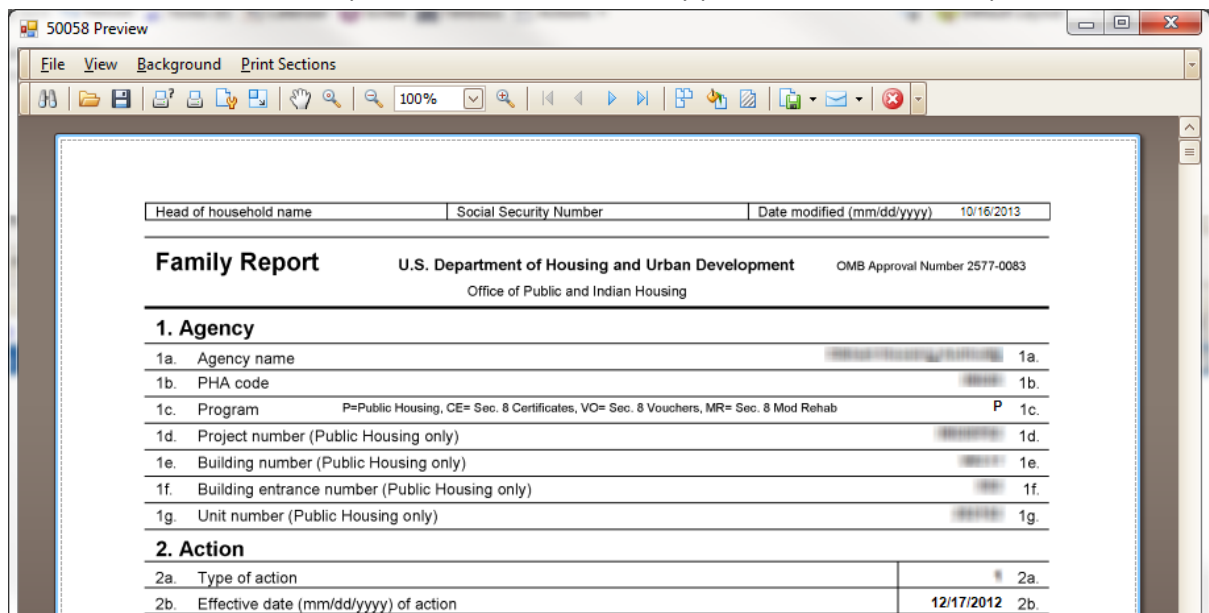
50058 Preview

File View Background Print Sections

100%

| Head of household name | Social Security Number | Date modified (mm/dd/yyyy) 10/16/2013 |
|---|---|---|

Family Report U.S. Department of Housing and Urban Development OMB Approval Number 2577-0083

Office of Public and Indian Housing

1. Agency

| 1a. | Agency name | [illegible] | 1a. |
|---|---|---|---|
| 1b. | PHA code | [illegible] | 1b. |
| 1c. | Program P=Public Housing, CE= Sec. 8 Certificates, VO= Sec. 8 Vouchers, MR= Sec. 8 Mod Rehab | P | 1c. |
| 1d. | Project number (Public Housing only) | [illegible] | 1d. |
| 1e. | Building number (Public Housing only) | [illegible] | 1e. |
| 1f. | Building entrance number (Public Housing only) | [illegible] | 1f. |
| 1g. | Unit number (Public Housing only) | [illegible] | 1g. |

2. Action

| 2a. | Type of action | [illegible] | 2a. |
|---|---|---|---|
| 2b. | Effective date (mm/dd/yyyy) of action | 12/17/2012 | 2b. |